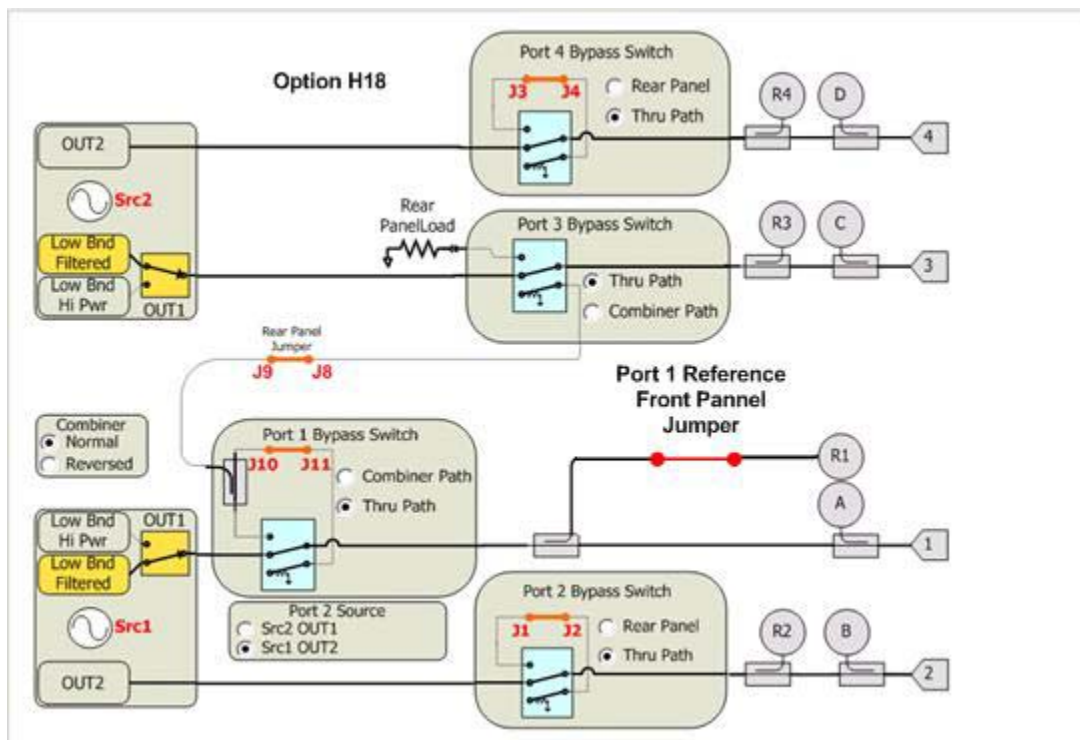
Option H18

Port 4 Bypass Switch
J3 J4
Rear Panel
Thru Path
R4 D
4

OUT2
Src2
Low Bnd Filtered
Low Bnd Hi Pwr
OUT1

Rear PanelLoad

Port 3 Bypass Switch
Thru Path
Combiner Path
R3 C
3

Rear Panel Jumper
J9 J8

Port 1 Reference Front Pannel Jumper

Combiner
Normal
Reversed

Port 1 Bypass Switch
J10 J11
Combiner Path
Thru Path
R1
A
1

Low Bnd Hi Pwr
OUT1
Low Bnd Filtered
Src1
OUT2

Port 2 Source
Src2 OUT1
Src1 OUT2

Port 2 Bypass Switch
J1 J2
Rear Panel
Thru Path
R2 B
2